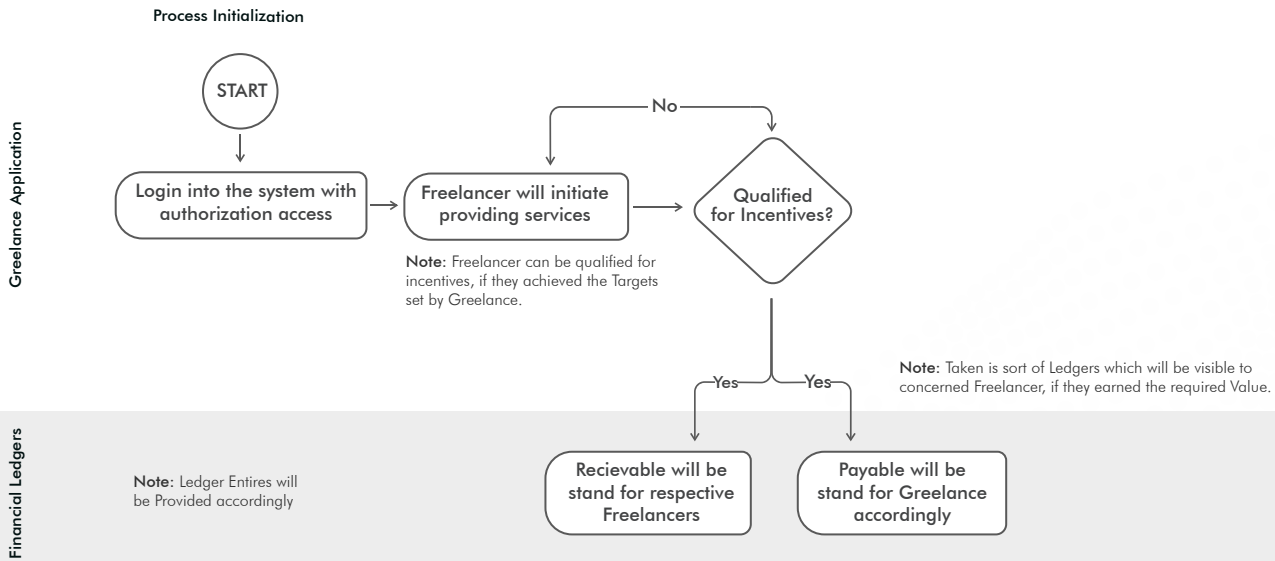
Process Initialization

Greelance Application

START

Login into the system with authorization access

Freelancer will initiate providing services

No

Qualified for Incentives?

Note: Freelancer can be qualified for incentives, if they achieved the Targets set by Greelance.

Note: Taken is sort of Ledgers which will be visible to concerned Freelancer, if they earned the required Value.

Yes

Yes

Financial Ledgers

Note: Ledger Entires will be Provided accordingly

Recievable will be stand for respective Freelancers

Payable will be stand for Greelance accordingly